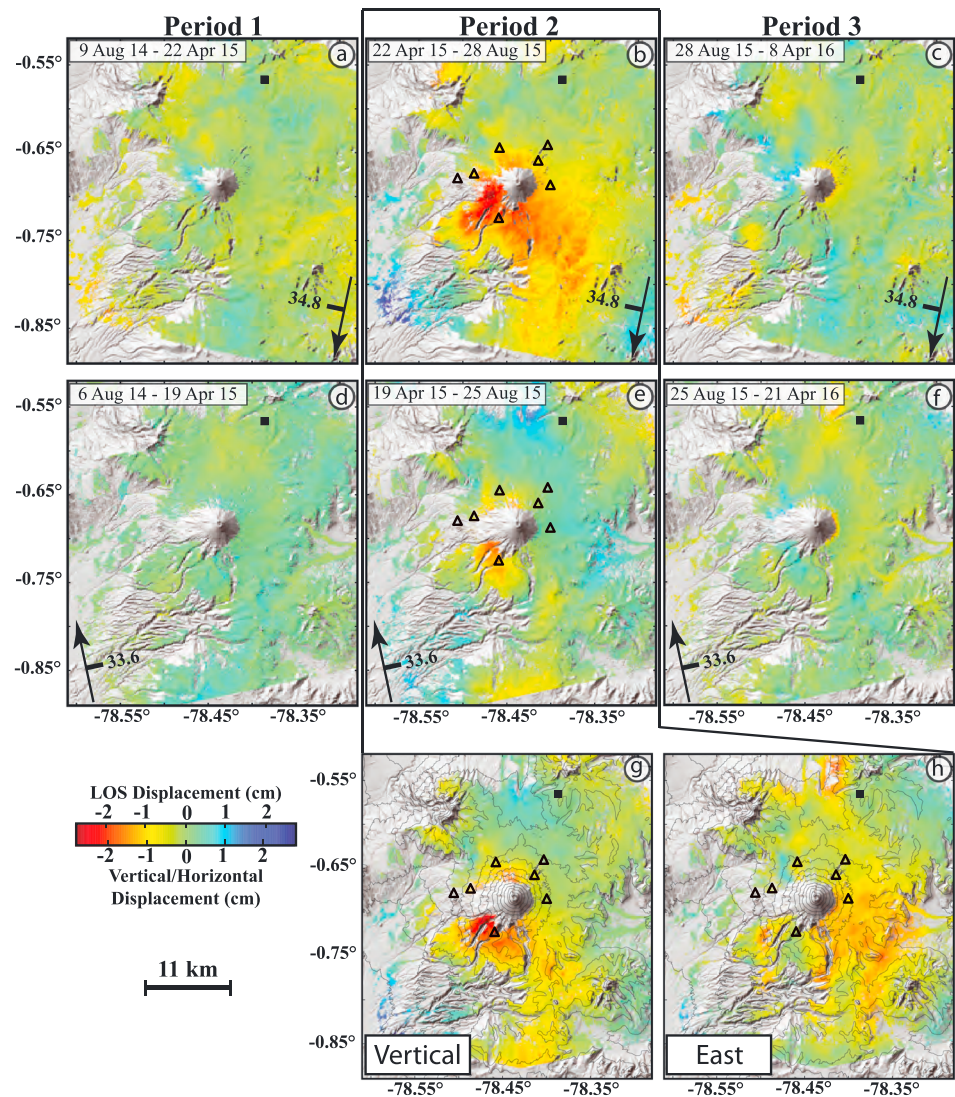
Period 1

Period 2

Period 3

-0.55°
-0.65°
-0.75°
-0.85°

9 Aug 14 - 22 Apr 15
a
34.8

22 Apr 15 - 28 Aug 15
b
34.8

28 Aug 15 - 8 Apr 16
c
34.8

-0.55°
-0.65°
-0.75°
-0.85°

6 Aug 14 - 19 Apr 15
d
33.6

19 Apr 15 - 25 Aug 15
e
33.6

25 Aug 15 - 21 Apr 16
f
33.6

-78.55° -78.45° -78.35°

-78.55° -78.45° -78.35°

-78.55° -78.45° -78.35°

LOS Displacement (cm)
-2 -1 0 1 2
-2 -1 0 1 2
Vertical/Horizontal Displacement (cm)

11 km

-0.55°
-0.65°
-0.75°
-0.85°

g
Vertical

h
East

-78.55° -78.45° -78.35°

-78.55° -78.45° -78.35°